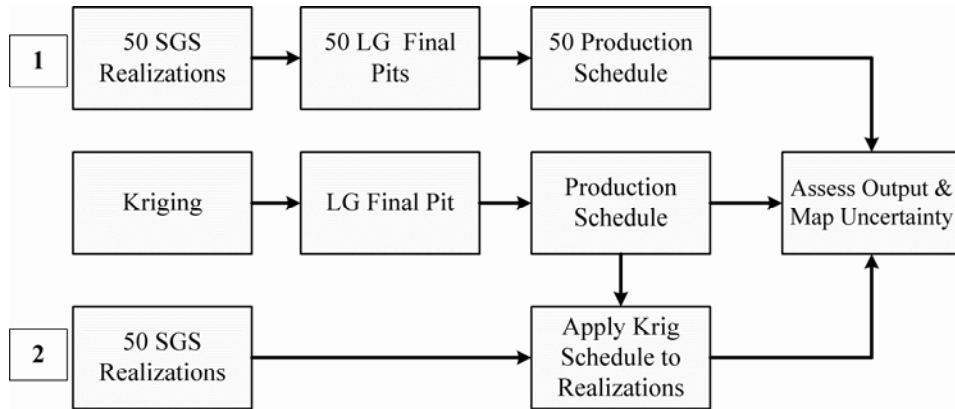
1

50 SGS Realizations

50 LG Final Pits

50 Production Schedule

Kriging

LG Final Pit

Production Schedule

Assess Output & Map Uncertainty

2

50 SGS Realizations

Apply Krig Schedule to Realizations